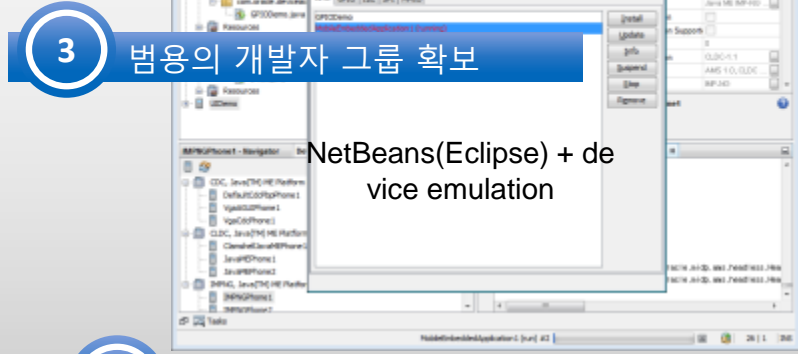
3 범용의 개발자 그룹 확보

GPIODemo.java
Resources
Resources
UIDemo

GPIODemo

Install
Update
Info
Suspend
Stop
Remove

Java ME IMP-NG
Suppor
CLDC-1.1
AMS 1.0, CLDC
IMP-NG

IMPNGPhone1 - Navigator

CDC, Java(TM) ME Platform
DefaultCdcPbpPhone1
VgaAGUIPhone1
VgaCdcPhone1
CLDC, Java(TM) ME Platform
ClamshellJavaMEPhone1
JavaMEPhone1
JavaMEPhone2
IMPNG, Java(TM) ME Platform
IMPNGPhone1
IMPNGPhone2

Tasks

NetBeans(Eclipse) + device emulation

26 | 1 INS